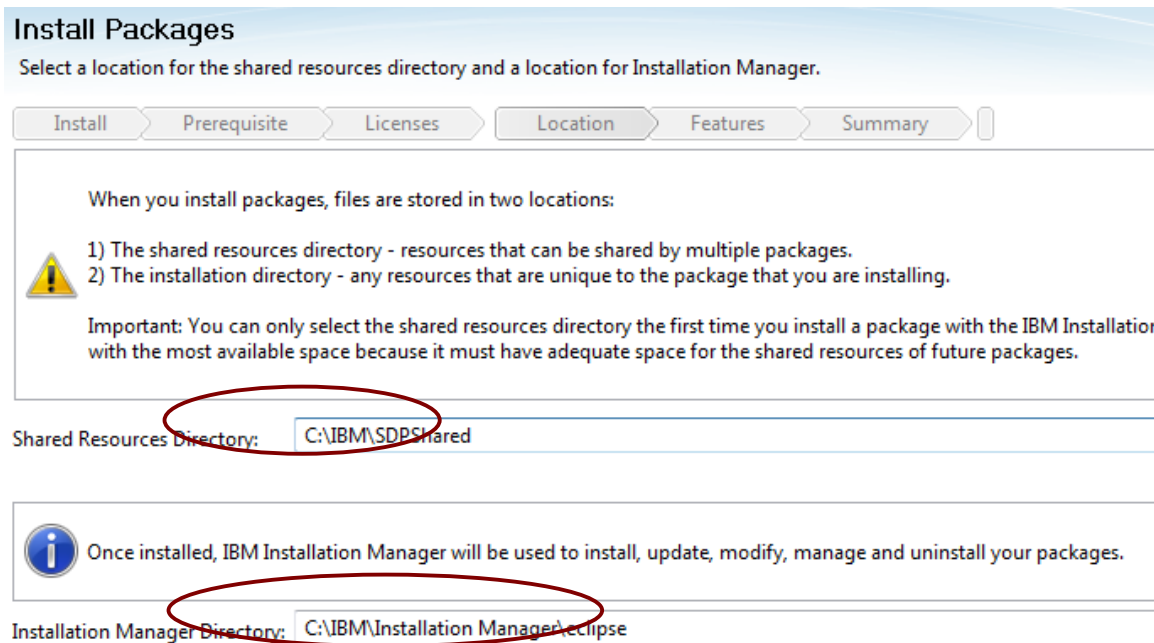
Install Packages

Select a location for the shared resources directory and a location for Installation Manager.

Install | Prerequisite | Licenses | Location | Features | Summary

When you install packages, files are stored in two locations:

1) The shared resources directory - resources that can be shared by multiple packages.
2) The installation directory - any resources that are unique to the package that you are installing.

Important: You can only select the shared resources directory the first time you install a package with the IBM Installatio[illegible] with the most available space because it must have adequate space for the shared resources of future packages.

Shared Resources Directory: C:\IBM\SDPShared

Once installed, IBM Installation Manager will be used to install, update, modify, manage and uninstall your packages.

Installation Manager Directory: C:\IBM\Installation Manager\eclipse